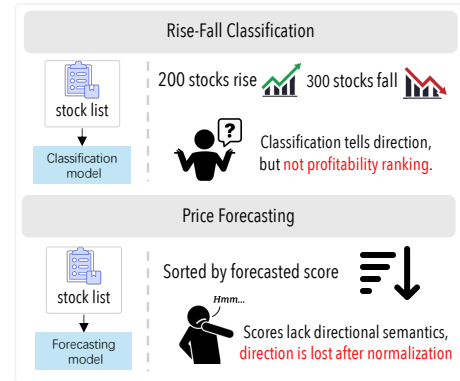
Rise-Fall Classification

stock list

Classification model

200 stocks rise 300 stocks fall

?

Classification tells direction, but not profitability ranking.

Price Forecasting

stock list

Forecasting model

Sorted by forecasted score

Hmm...

Scores lack directional semantics, direction is lost after normalization